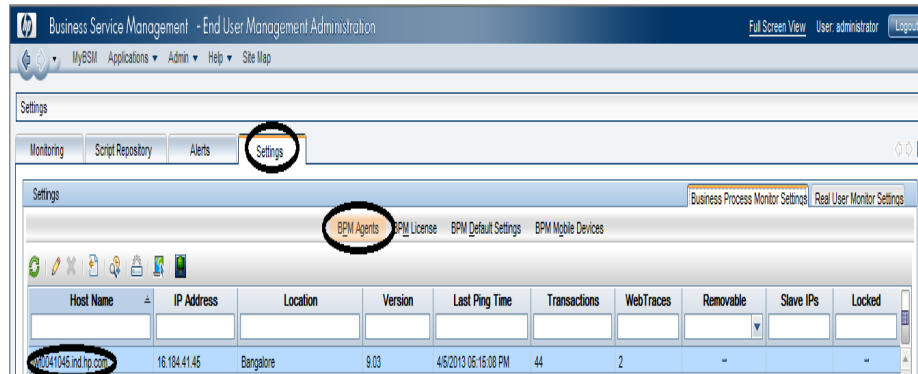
Business Service Management - End User Management Administration

Full Screen View User: administrator Logout

MyBSM Applications ▾ Admin ▾ Help ▾ Site Map

Settings

Monitoring Script Repository Alerts Settings

Settings

Business Process Monitor Settings Real User Monitor Settings

BPM Agents BPM License BPM Default Settings BPM Mobile Devices

| Host Name | IP Address | Location | Version | Last Ping Time | Transactions | WebTraces | Removable | Slave IPs | Locked |
|---|---|---|---|---|---|---|---|---|---|
| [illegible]0041045.ind.hp.com | 16.184.41.45 | Bangalore | 9.03 | 4/5/2013 05:15:08 PM | 44 | 2 | - | | - |